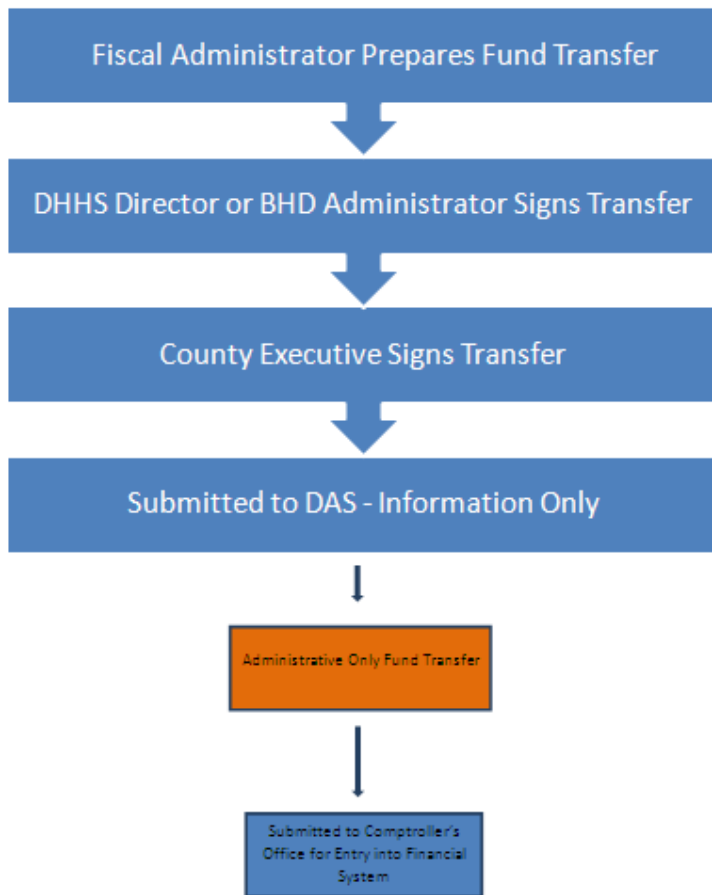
Fiscal Administrator Prepares Fund Transfer

DHHS Director or BHD Administrator Signs Transfer

County Executive Signs Transfer

Submitted to DAS - Information Only

Administrative Only Fund Transfer

Submitted to Comptroller's Office for Entry into Financial System